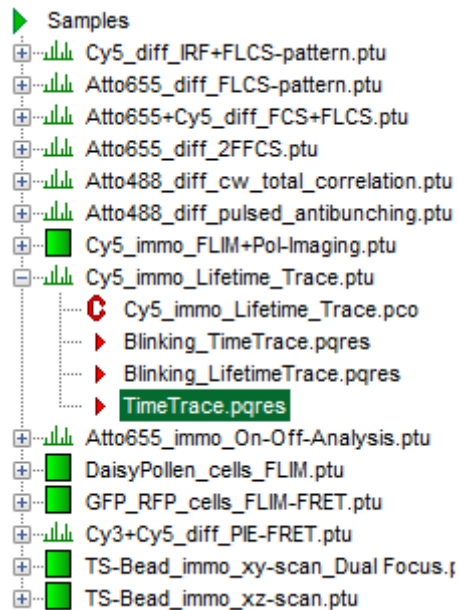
Samples
Cy5_diff_IRF+FLCS-pattern.ptu
Atto655_diff_FLCS-pattern.ptu
Atto655+Cy5_diff_FCS+FLCS.ptu
Atto655_diff_2FFCS.ptu
Atto488_diff_cw_total_correlation.ptu
Atto488_diff_pulsed_antibunching.ptu
Cy5_immo_FLIM+Pol-Imaging.ptu
Cy5_immo_Lifetime_Trace.ptu
Cy5_immo_Lifetime_Trace.pco
Blinking_TimeTrace.pqres
Blinking_LifetimeTrace.pqres
TimeTrace.pqres
Atto655_immo_On-Off-Analysis.ptu
DaisyPollen_cells_FLIM.ptu
GFP_RFP_cells_FLIM-FRET.ptu
Cy3+Cy5_diff_PIE-FRET.ptu
TS-Bead_immo_xy-scan_Dual Focus.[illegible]
TS-Bead_immo_xz-scan.ptu